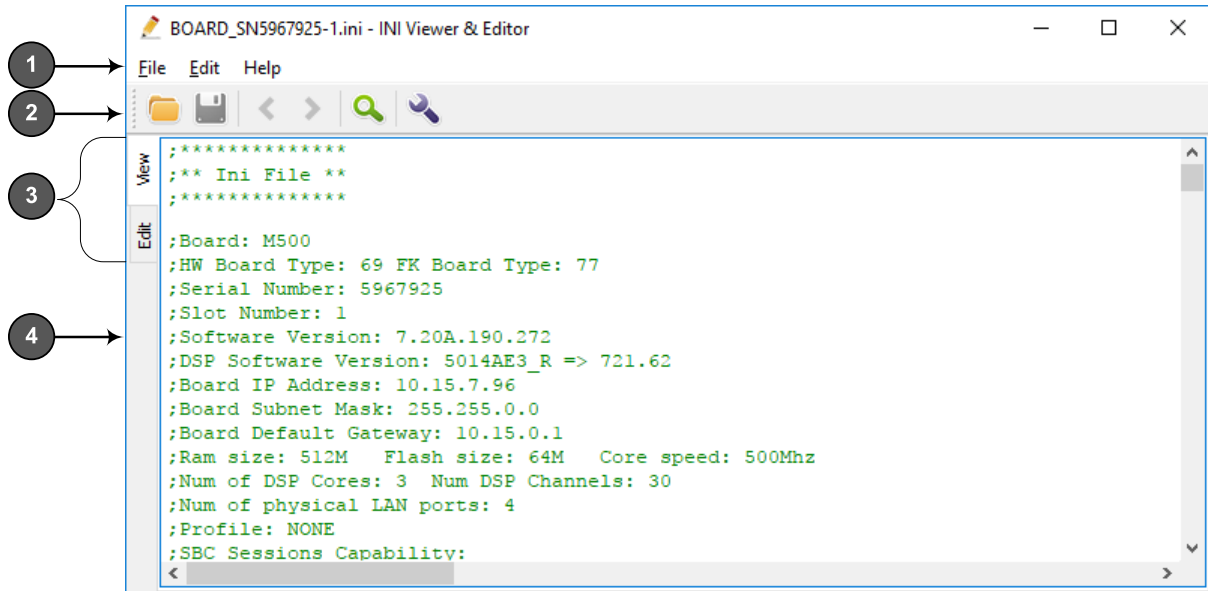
BOARD_SN5967925-1.ini - INI Viewer & Editor

1
File Edit Help

2

3
View
Edit

4

;**************
;** Ini File **
;**************

;Board: M500
;HW Board Type: 69 FK Board Type: 77
;Serial Number: 5967925
;Slot Number: 1
;Software Version: 7.20A.190.272
;DSP Software Version: 5014AE3_R => 721.62
;Board IP Address: 10.15.7.96
;Board Subnet Mask: 255.255.0.0
;Board Default Gateway: 10.15.0.1
;Ram size: 512M   Flash size: 64M   Core speed: 500Mhz
;Num of DSP Cores: 3  Num DSP Channels: 30
;Num of physical LAN ports: 4
;Profile: NONE
;SBC Sessions Capability: